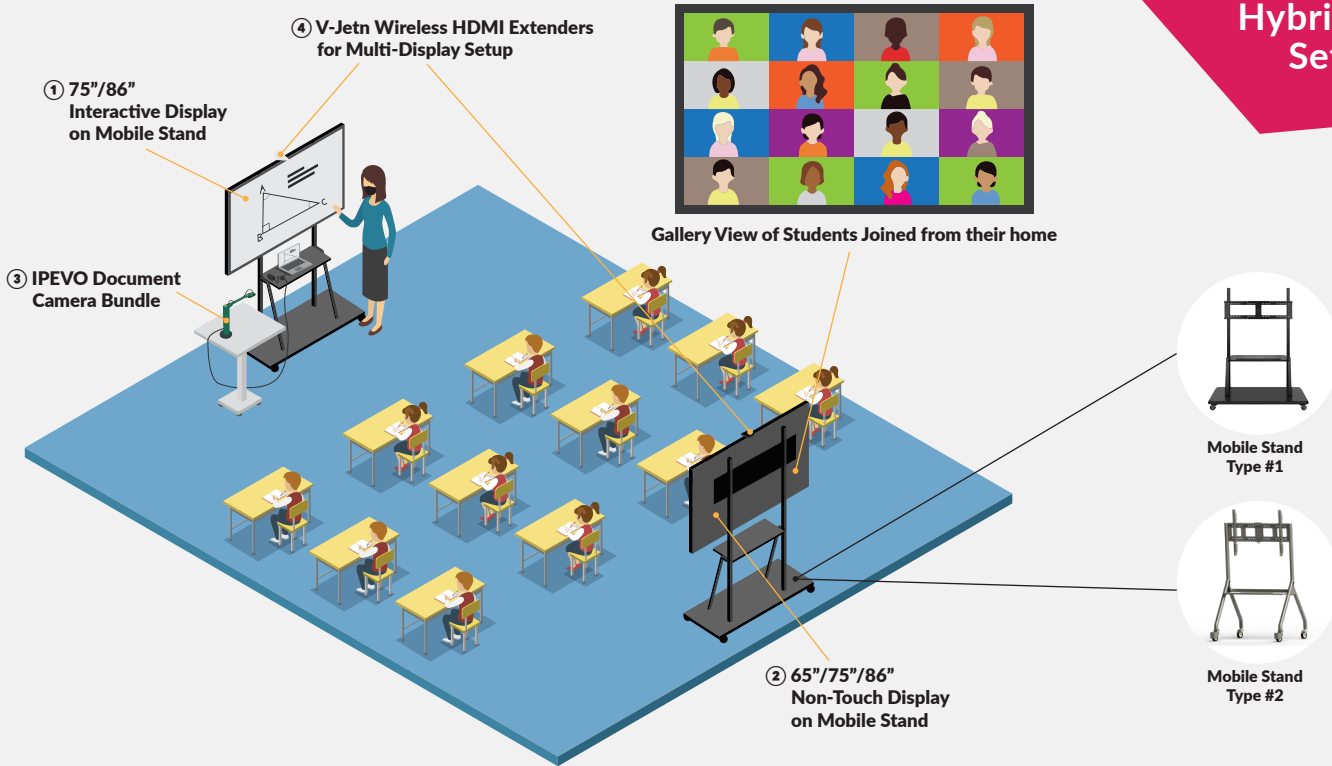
Hybri
Se

④ V-Jetn Wireless HDMI Extenders for Multi-Display Setup

① 75”/86” Interactive Display on Mobile Stand

③ IPEVO Document Camera Bundle

Gallery View of Students Joined from their home

Mobile Stand Type #1

Mobile Stand Type #2

② 65”/75”/86” Non-Touch Display on Mobile Stand